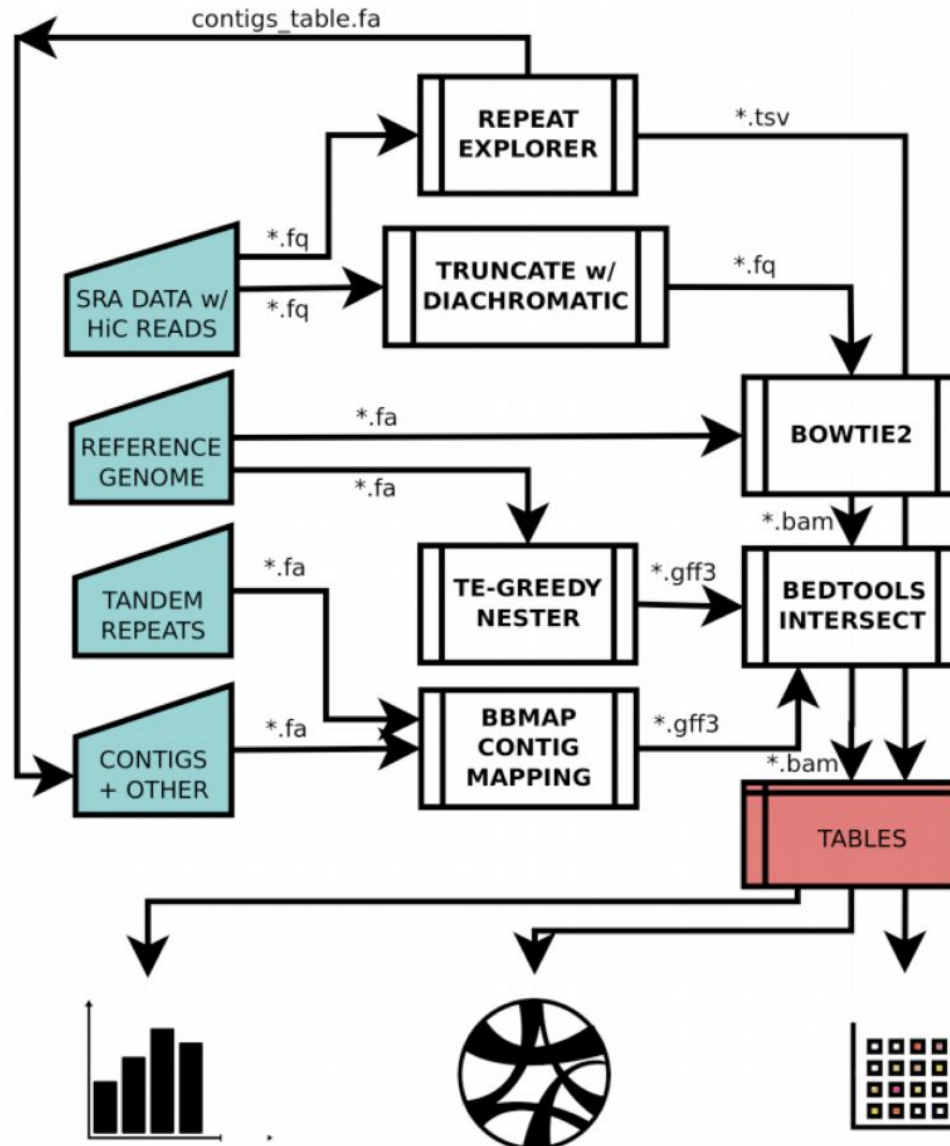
contigs_table.fa

REPEAT EXPLORER

*.tsv

*.fq

SRA DATA w/ HiC READS

*.fq

TRUNCATE w/ DIACHROMATIC

*.fq

REFERENCE GENOME

*.fa

BOWTIE2

*.fa

*.bam

TANDEM REPEATS

*.fa

TE-GREEDY NESTER

*.gff3

BEDTOOLS INTERSECT

CONTIGS + OTHER

*.fa

BBMAP CONTIG MAPPING

*.gff3

*.bam

TABLES